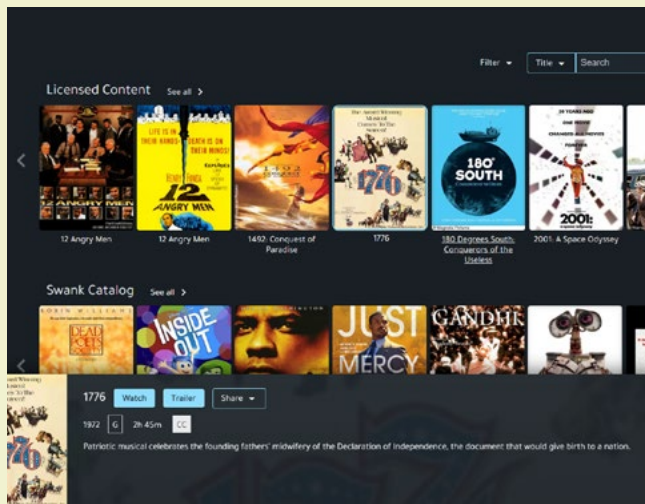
Filter ▾ Title ▾ Search

Licensed Content See all >

12 ANGRY MEN

LIFE IS IN THEIR HANDS — DEATH IS ON THEIR MINDS! HENRY FONDA 12 ANGRY MEN

1776

180° SOUTH

2001: a space odyssey

12 Angry Men

12 Angry Men

1492: Conquest of Paradise

1776

180 Degrees South: Conquerors of the Useless

2001: A Space Odyssey

Swank Catalog See all >

DEAD POETS SOCIETY

INSIDE OUT

JUST MERCY

GANDHI

1776 Watch Trailer Share ▾

1972 G 2h 45m CC

Patriotic musical celebrates the founding fathers' midwifery of the Declaration of Independence, the document that would give birth to a nation.

1776